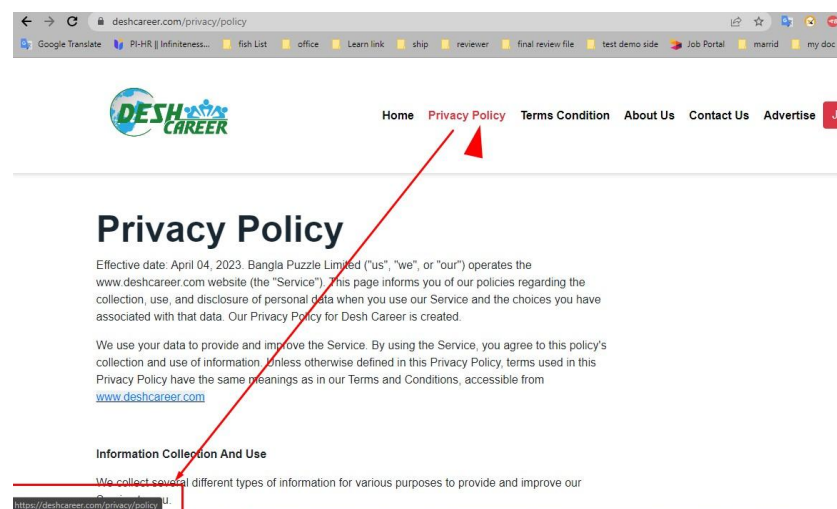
deshcareer.com/privacy/policy

Google Translate PI-HR || Infiniteness... fish List office Learn link ship reviewer final review file test demo side Job Portal marrid my doc

DESH CAREER

Home Privacy Policy Terms Condition About Us Contact Us Advertise

Privacy Policy

Effective date: April 04, 2023. Bangla Puzzle Limited ("us", "we", or "our") operates the www.deshcareer.com website (the "Service"). This page informs you of our policies regarding the collection, use, and disclosure of personal data when you use our Service and the choices you have associated with that data. Our Privacy Policy for Desh Career is created.

We use your data to provide and improve the Service. By using the Service, you agree to this policy's collection and use of information. Unless otherwise defined in this Privacy Policy, terms used in this Privacy Policy have the same meanings as in our Terms and Conditions, accessible from www.deshcareer.com

Information Collection And Use

We collect several different types of information for various purposes to provide and improve our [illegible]u.

https://deshcareer.com/privacy/policy